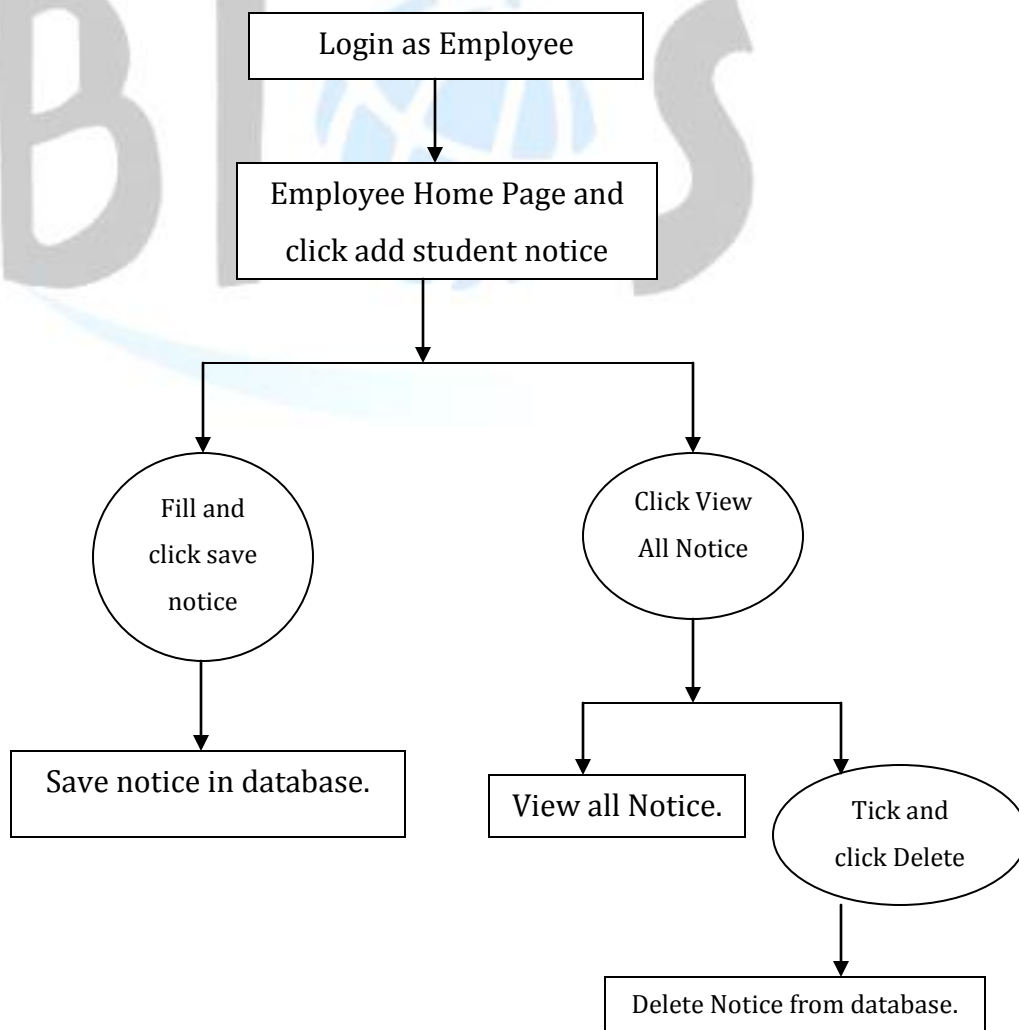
Login as Employee

Employee Home Page and click add student notice

Fill and click save notice

Click View All Notice

Save notice in database.

View all Notice.

Tick and click Delete

Delete Notice from database.